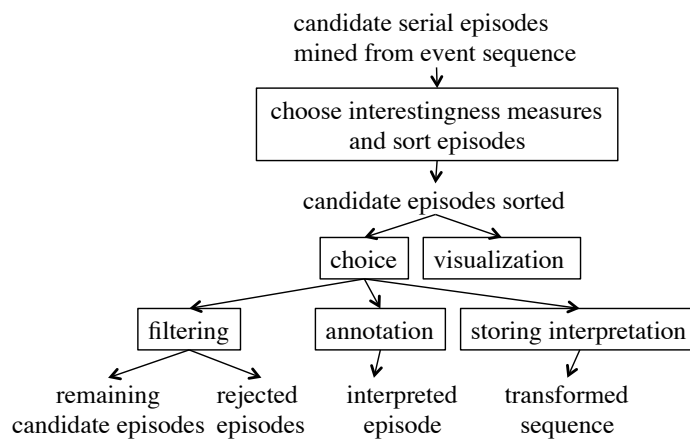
candidate serial episodes mined from event sequence

choose interestingness measures and sort episodes

candidate episodes sorted

choice

visualization

filtering

annotation

storing interpretation

remaining candidate episodes

rejected episodes

interpreted episode

transformed sequence